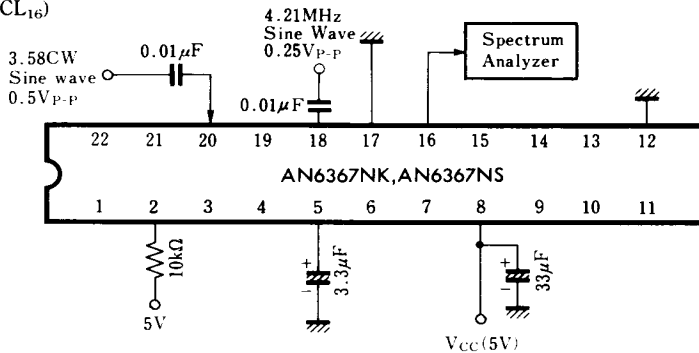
CL$_{16}$)

4.21MHz
Sine Wave
0.25V$_{P-P}$

Spectrum
Analyzer

3.58CW
Sine wave
0.5V$_{P-P}$

0.01$\mu$F

0.01$\mu$F

22 21 20 19 18 17 16 15 14 13 12

AN6367NK,AN6367NS

1 2 3 4 5 6 7 8 9 10 11

10k$\Omega$

5V

+
−
3.3$\mu$F

+
−
33$\mu$F

V$_{CC}$(5V)